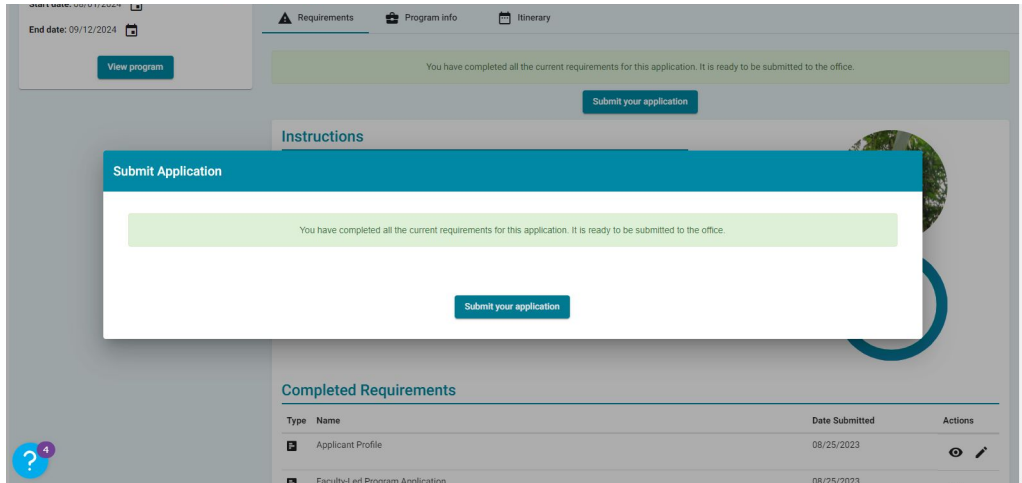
Start date: 08/01/2024

End date: 09/12/2024

View program

Requirements Program info Itinerary

You have completed all the current requirements for this application. It is ready to be submitted to the office.

Submit your application

Instructions

Submit Application

You have completed all the current requirements for this application. It is ready to be submitted to the office.

Submit your application

Completed Requirements

| Type | Name | Date Submitted | Actions |
|---|---|---|---|
| | Applicant Profile | 08/25/2023 | |
| | Faculty-Led Program Application | 08/25/2023 | |

? 4